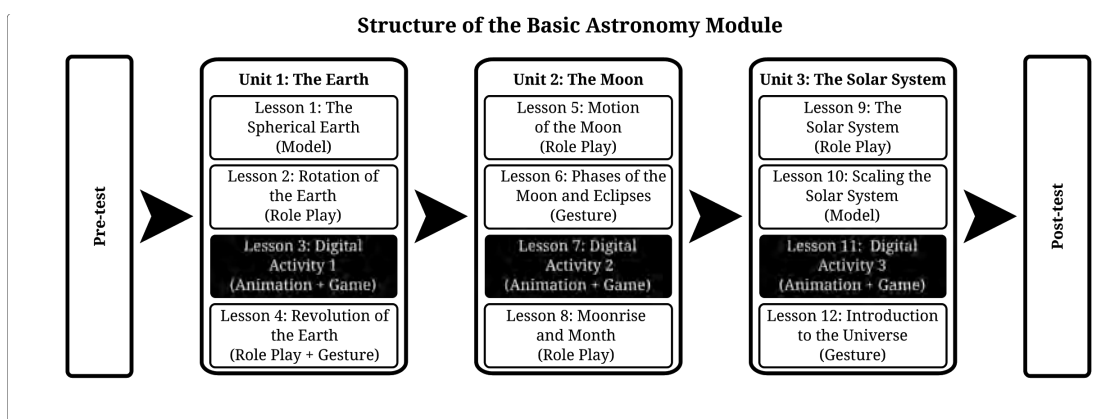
Structure of the Basic Astronomy Module

Pre-test

Unit 1: The Earth

Lesson 1: The Spherical Earth (Model)

Lesson 2: Rotation of the Earth (Role Play)

Lesson 3: Digital Activity 1 (Animation + Game)

Lesson 4: Revolution of the Earth (Role Play + Gesture)

Unit 2: The Moon

Lesson 5: Motion of the Moon (Role Play)

Lesson 6: Phases of the Moon and Eclipses (Gesture)

Lesson 7: Digital Activity 2 (Animation + Game)

Lesson 8: Moonrise and Month (Role Play)

Unit 3: The Solar System

Lesson 9: The Solar System (Role Play)

Lesson 10: Scaling the Solar System (Model)

Lesson 11: Digital Activity 3 (Animation + Game)

Lesson 12: Introduction to the Universe (Gesture)

Post-test